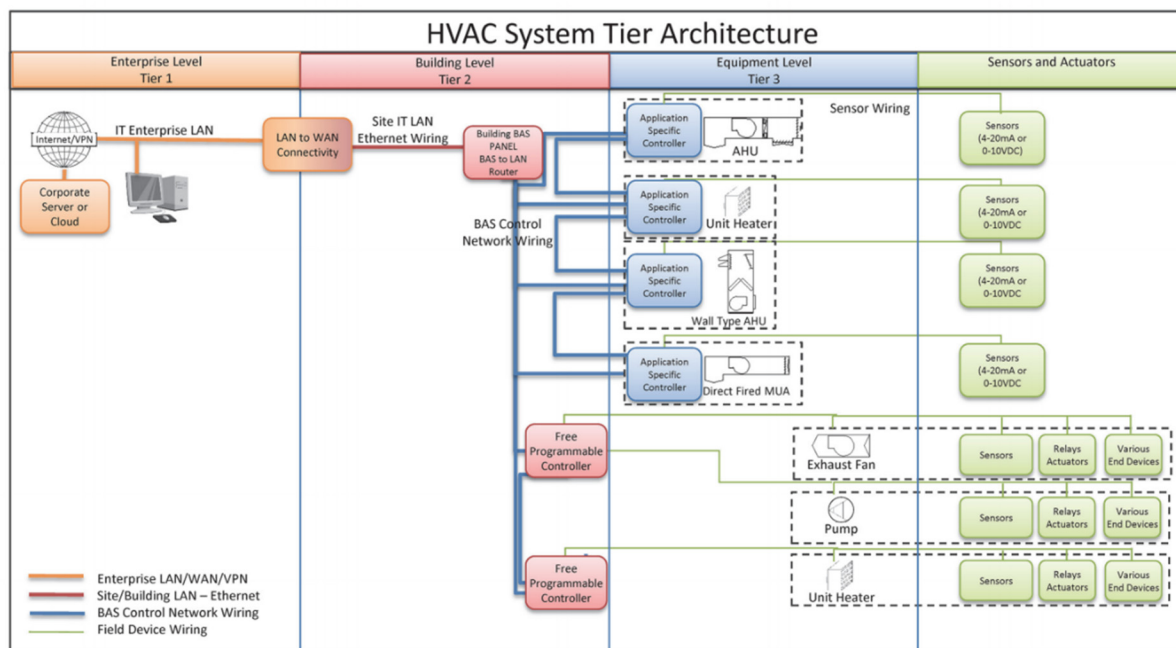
HVAC System Tier Architecture

Enterprise Level
Tier 1

Building Level
Tier 2

Equipment Level
Tier 3

Sensors and Actuators

Internet/VPN

IT Enterprise LAN

Corporate Server or Cloud

LAN to WAN Connectivity

Site IT LAN Ethernet Wiring

Building BAS PANEL BAS to LAN Router

BAS Control Network Wiring

Sensor Wiring

Application Specific Controller

AHU

Sensors (4-20mA or 0-10VDC)

Application Specific Controller

Unit Heater

Sensors (4-20mA or 0-10VDC

Application Specific Controller

Wall Type AHU

Sensors (4-20mA or 0-10VDC

Application Specific Controller

Direct Fired MUA

Sensors (4-20mA or 0-10VDC

Free Programmable Controller

Exhaust Fan

Sensors

Relays Actuators

Various End Devices

Pump

Sensors

Relays Actuators

Various End Devices

Free Programmable Controller

Unit Heater

Sensors

Relays Actuators

Various End Devices

Enterprise LAN/WAN/VPN
Site/Building LAN – Ethernet
BAS Control Network Wiring
Field Device Wiring